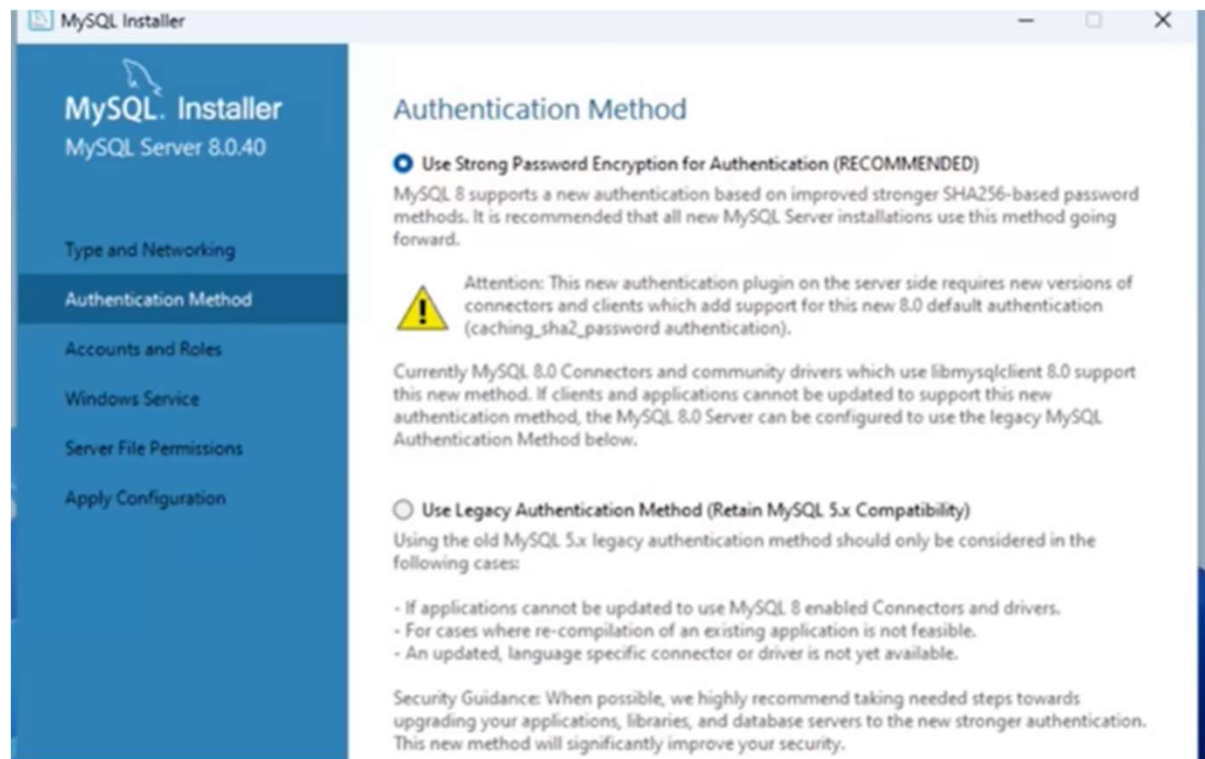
MySQL Installer

MySQL. Installer
MySQL Server 8.0.40

Type and Networking
Authentication Method
Accounts and Roles
Windows Service
Server File Permissions
Apply Configuration

Authentication Method

Use Strong Password Encryption for Authentication (RECOMMENDED)
MySQL 8 supports a new authentication based on improved stronger SHA256-based password methods. It is recommended that all new MySQL Server installations use this method going forward.

Attention: This new authentication plugin on the server side requires new versions of connectors and clients which add support for this new 8.0 default authentication (caching_sha2_password authentication).

Currently MySQL 8.0 Connectors and community drivers which use libmysqlclient 8.0 support this new method. If clients and applications cannot be updated to support this new authentication method, the MySQL 8.0 Server can be configured to use the legacy MySQL Authentication Method below.

Use Legacy Authentication Method (Retain MySQL 5.x Compatibility)
Using the old MySQL 5.x legacy authentication method should only be considered in the following cases:

- If applications cannot be updated to use MySQL 8 enabled Connectors and drivers.
- For cases where re-compilation of an existing application is not feasible.
- An updated, language specific connector or driver is not yet available.

Security Guidance: When possible, we highly recommend taking needed steps towards upgrading your applications, libraries, and database servers to the new stronger authentication. This new method will significantly improve your security.